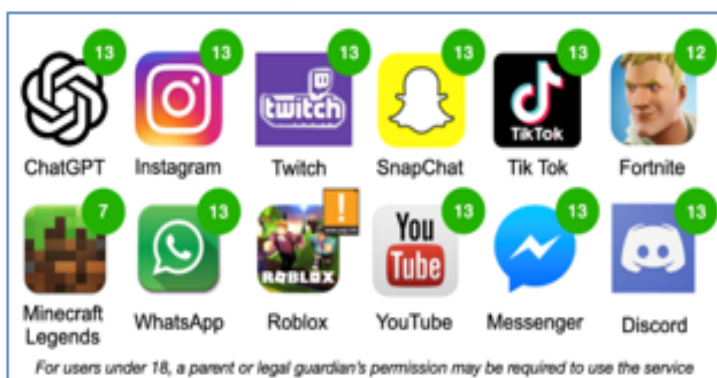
13 ChatGPT
13 Instagram
13 twitch Twitch
13 SnapChat
13 TikTok Tik Tok
12 Fortnite
7 Minecraft Legends
13 WhatsApp
! ROBLOX Roblox
13 You Tube YouTube
13 Messenger
13 Discord

For users under 18, a parent or legal guardian's permission may be required to use the service